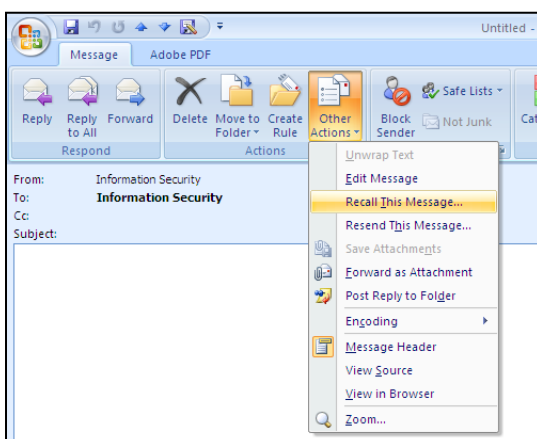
Untitled -

Message Adobe PDF

Reply Reply to All Forward
Respond

Delete Move to Folder Create Rule Other Actions
Actions

Block Sender Safe Lists Not Junk

Cat

From: Information Security
To: Information Security
Cc:
Subject:

Unwrap Text
Edit Message
Recall This Message...
Resend This Message...
Save Attachments
Forward as Attachment
Post Reply to Folder
Encoding
Message Header
View Source
View in Browser
Zoom...